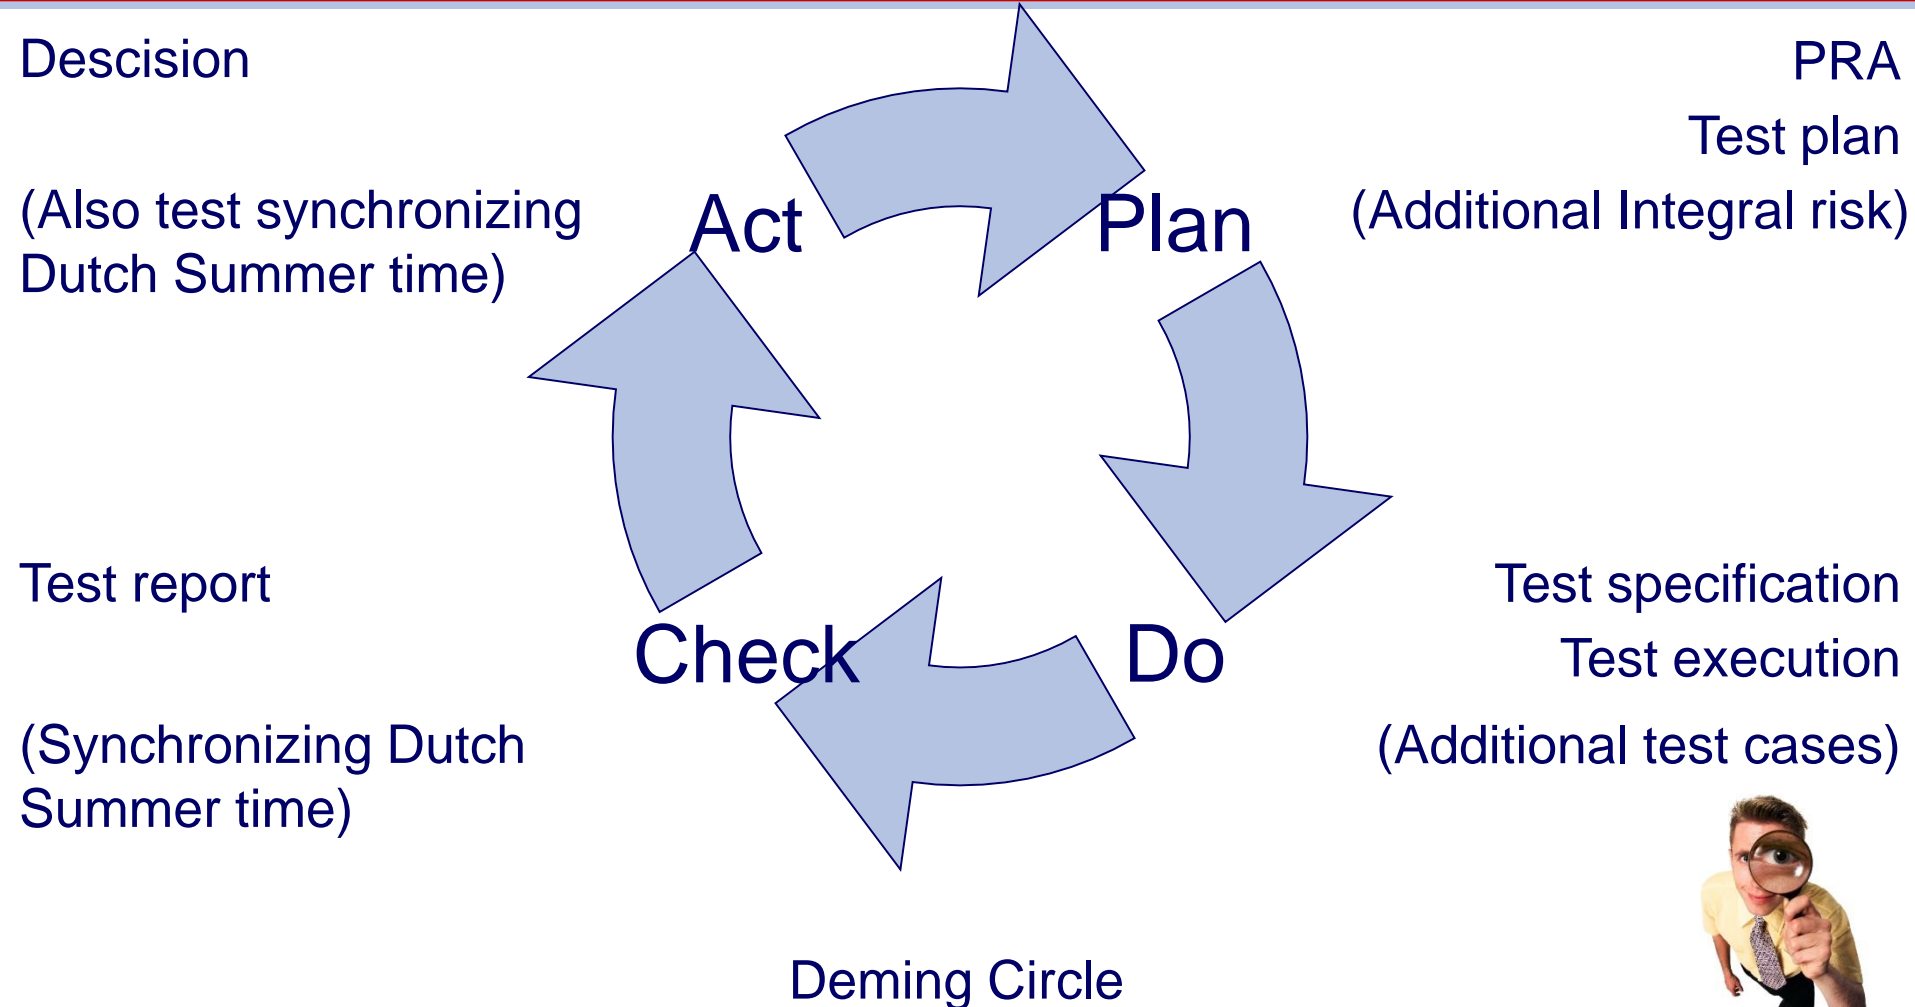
Descision

(Also test synchronizing Dutch Summer time)

PRA

Test plan

(Additional Integral risk)

Act

Plan

Check

Do

Test report

(Synchronizing Dutch Summer time)

Test specification

Test execution

(Additional test cases)

Deming Circle